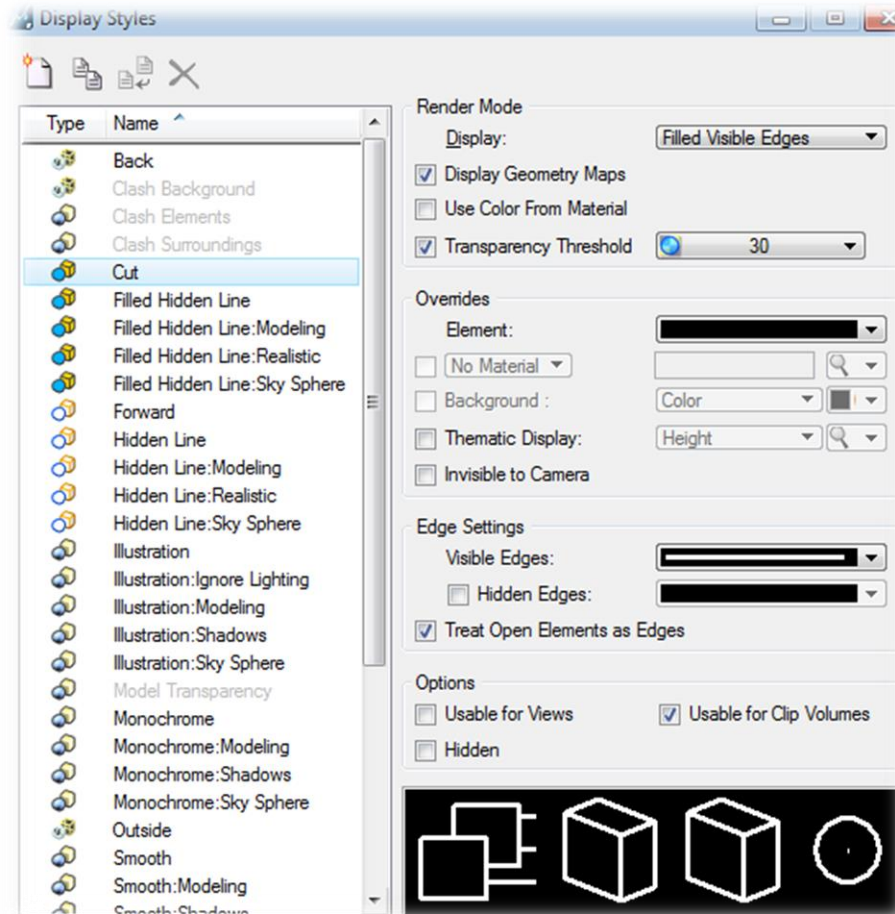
Display Styles

| Type | Name |
|---|---|
| | Back |
| | Clash Background |
| | Clash Elements |
| | Clash Surroundings |
| | Cut |
| | Filled Hidden Line |
| | Filled Hidden Line:Modeling |
| | Filled Hidden Line:Realistic |
| | Filled Hidden Line:Sky Sphere |
| | Forward |
| | Hidden Line |
| | Hidden Line:Modeling |
| | Hidden Line:Realistic |
| | Hidden Line:Sky Sphere |
| | Illustration |
| | Illustration:Ignore Lighting |
| | Illustration:Modeling |
| | Illustration:Shadows |
| | Illustration:Sky Sphere |
| | Model Transparency |
| | Monochrome |
| | Monochrome:Modeling |
| | Monochrome:Shadows |
| | Monochrome:Sky Sphere |
| | Outside |
| | Smooth |
| | Smooth:Modeling |
| | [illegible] |

Render Mode
Display: Filled Visible Edges
Display Geometry Maps
Use Color From Material
Transparency Threshold 30

Overrides
Element:
No Material
Background : Color
Thematic Display: Height
Invisible to Camera

Edge Settings
Visible Edges:
Hidden Edges:
Treat Open Elements as Edges

Options
Usable for Views
Usable for Clip Volumes
Hidden